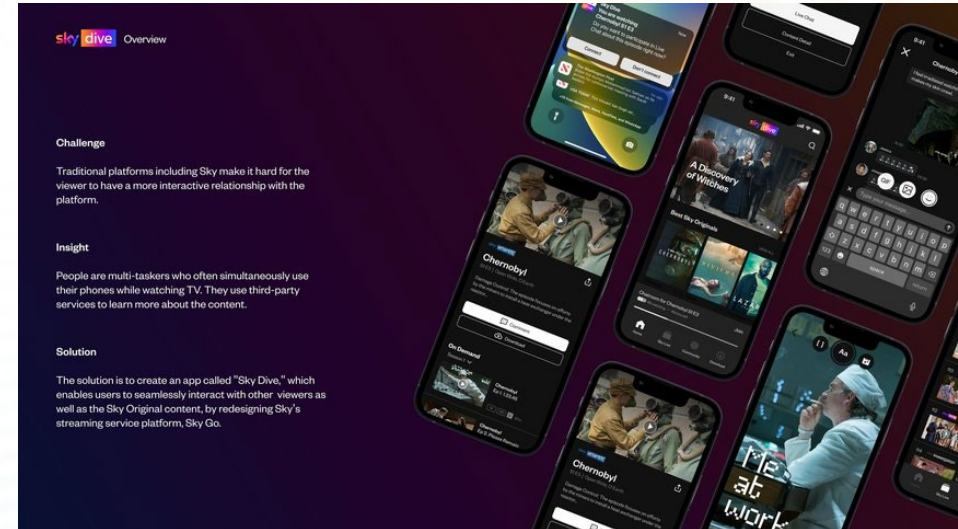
sky dive Overview

Challenge

Traditional platforms including Sky make it hard for the viewer to have a more interactive relationship with the platform.

Insight

People are multi-taskers who often simultaneously use their phones while watching TV. They use third-party services to learn more about the content.

Solution

The solution is to create an app called "Sky Dive," which enables users to seamlessly interact with other viewers as well as the Sky Original content, by redesigning Sky's streaming service platform, Sky Go.

Sky Dive
You are watching Chernobyl S1 E3
Do you want to participate in Live Chat about this episode right now?
Connect
Don't connect

Live Chat
Content Detail
Exit

9:41
sky dive
A Discovery of Witches
Best Sky Originals

Chernobyl
Comment
Download
On Demand
Chernobyl

GIF
space

Aa

Me at work

Chernobyl